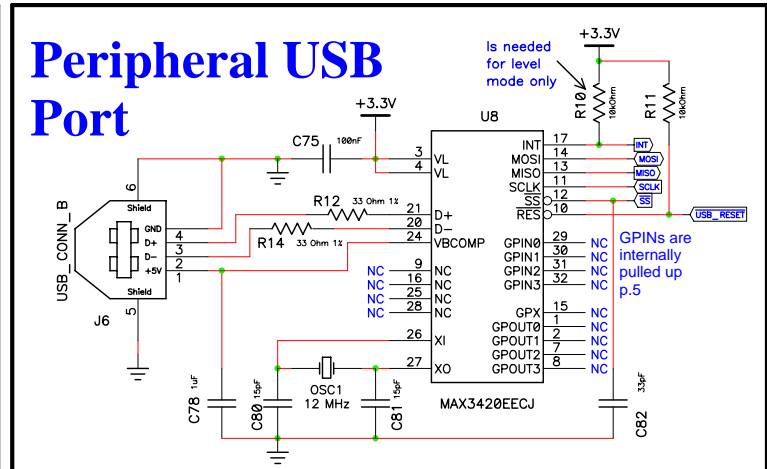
Peripheral USB Port

+3.3V

Is needed for level mode only

+3.3V

R10 10kOhm

R11 10kOhm

C75 100nF

U8

3 VL
4 VL

17 INT
14 MOSI
13 MISO
11 SCLK
12 $\overline{SS}$
10 $\overline{RES}$

INT
MOSI
MISO
SCLK
SS
USB_RESET

6
USB_CONN_B
Shield
GND 4
D+ 3
D- 2
+5V 1
Shield
5
J6

R12 33 Ohm 1%
21 D+
20 D-
R14 33 Ohm 1%
24 VBCOMP

GPIN0 29 NC
GPIN1 30 NC
GPIN2 31 NC
GPIN3 32 NC

GPINs are internally pulled up p.5

NC 9 NC
NC 16 NC
NC 25 NC
NC 28 NC

GPX 15 NC
GPOUT0 1 NC
GPOUT1 2 NC
GPOUT2 7 NC
GPOUT3 8 NC

26 XI
27 XO

OSC1 12 MHz

C78 1uF
C80 15pF
C81 15pF
MAX3420EECJ
C82 33pF